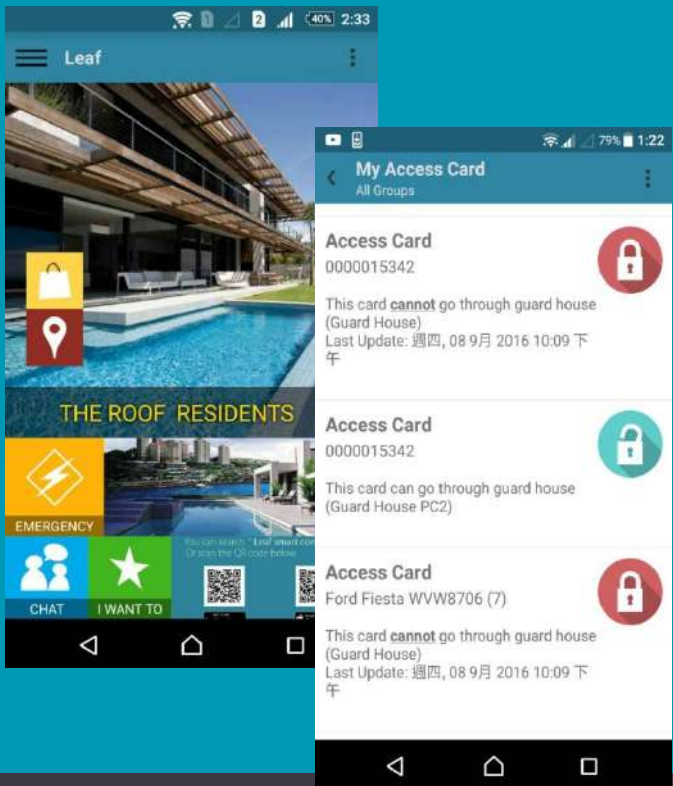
40% 2:33

Leaf

THE ROOF RESIDENTS

EMERGENCY

CHAT

I WANT TO

You can search "Leaf smart co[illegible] Or scan the QR code below

79% 1:22

My Access Card
All Groups

Access Card
0000015342

This card **cannot** go through guard house (Guard House)
Last Update: 週四, 08 9月 2016 10:09 下午

Access Card
0000015342

This card can go through guard house (Guard House PC2)

Access Card
Ford Fiesta WVW8706 (7)

This card **cannot** go through guard house (Guard House)
Last Update: 週四, 08 9月 2016 10:09 下午